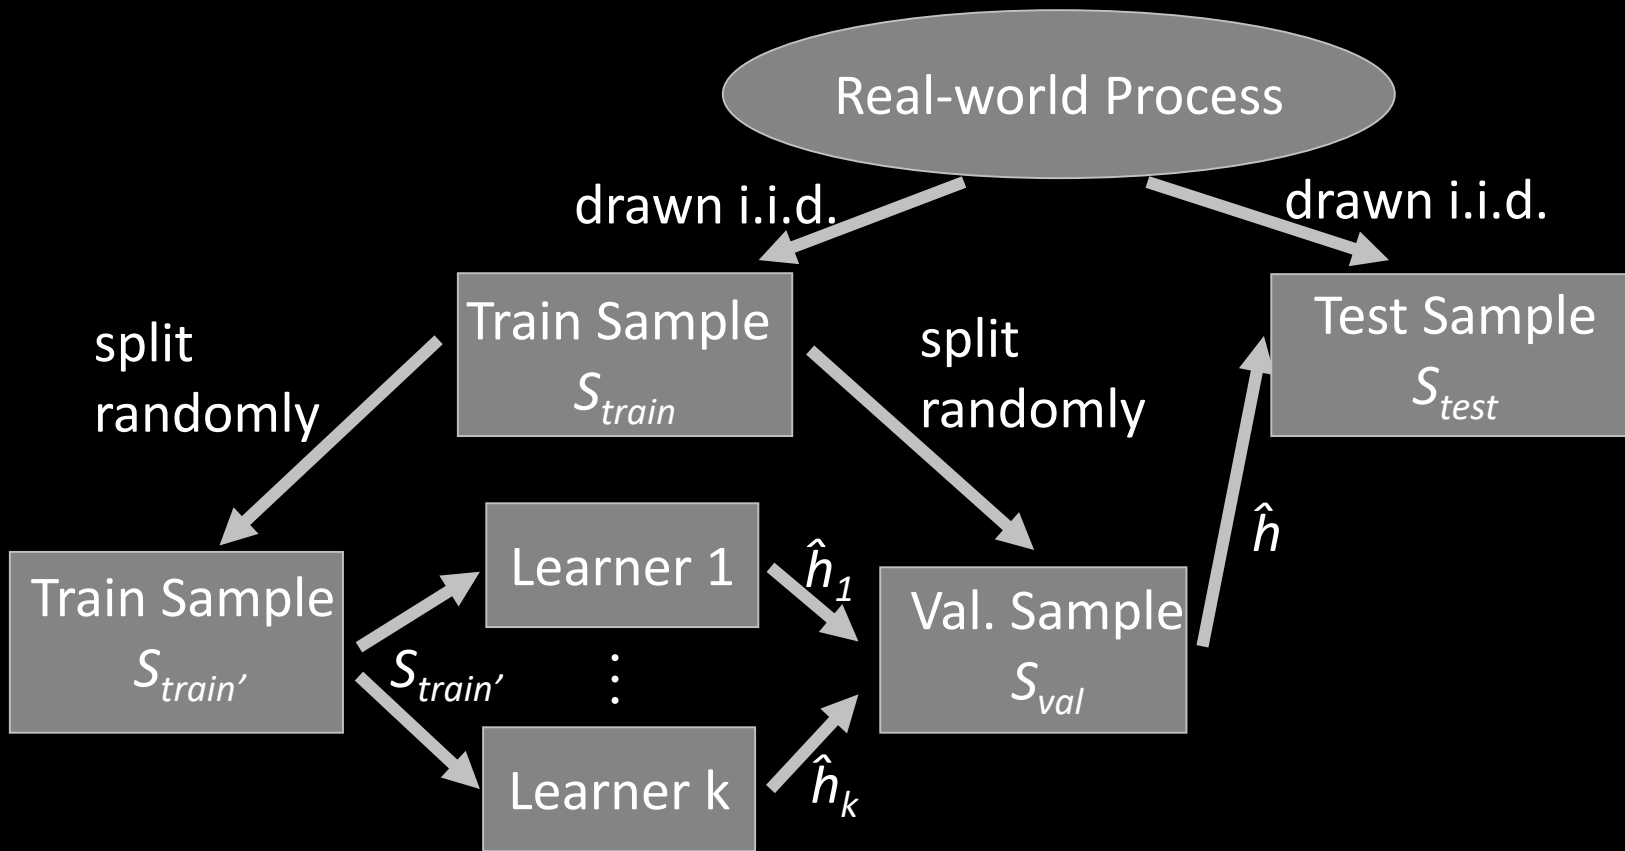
Real-world Process

drawn i.i.d.

drawn i.i.d.

Train Sample
$S_{train}$

Test Sample
$S_{test}$

split randomly

split randomly

$\hat{h}$

Train Sample
$S_{train'}$

Learner 1

$\hat{h}_1$

Val. Sample
$S_{val}$

$S_{train'}$

⋮

Learner k

$\hat{h}_k$